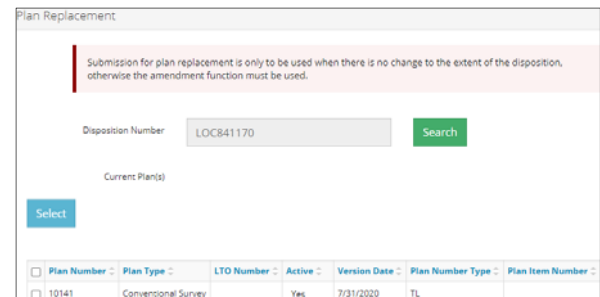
Plan Replacement

Submission for plan replacement is only to be used when there is no change to the extent of the disposition, otherwise the amendment function must be used.

Disposition Number LOC841170 Search

Current Plan(s)

Select

| | Plan Number | Plan Type | LTO Number | Active | Version Date | Plan Number Type | Plan Item Number |
|---|---|---|---|---|---|---|---|
| | 10141 | Conventional Survey | | Yes | 7/31/2020 | TL | |